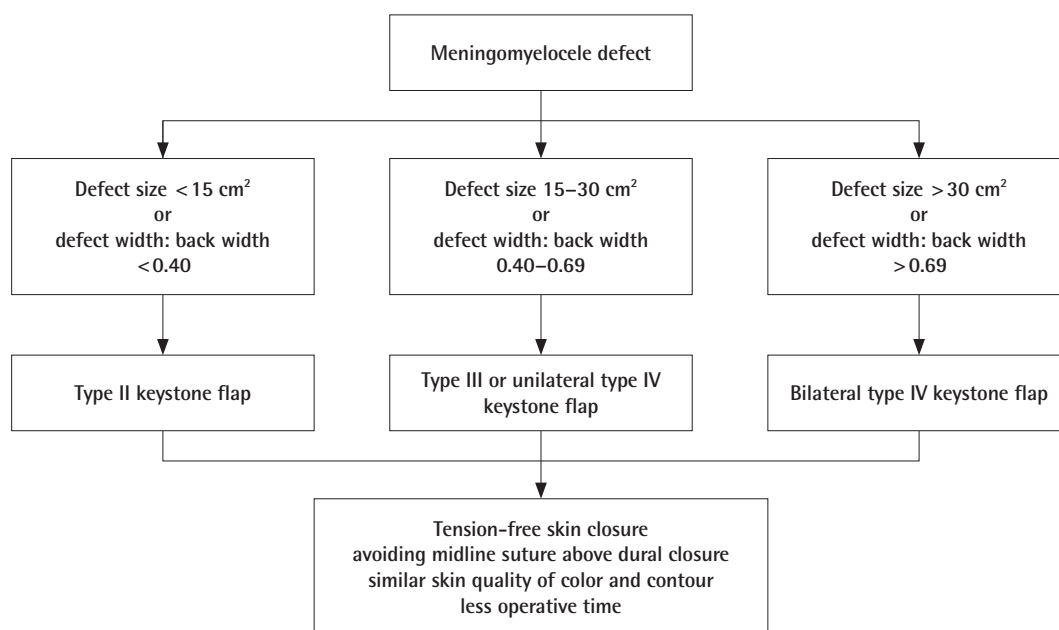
Meningomyelocele defect

Defect size $<15$ cm$^2$
or
defect width: back width
$<0.40$

Defect size 15–30 cm$^2$
or
defect width: back width
0.40–0.69

Defect size $>30$ cm$^2$
or
defect width: back width
$>0.69$

Type II keystone flap

Type III or unilateral type IV keystone flap

Bilateral type IV keystone flap

Tension-free skin closure
avoiding midline suture above dural closure
similar skin quality of color and contour
less operative time